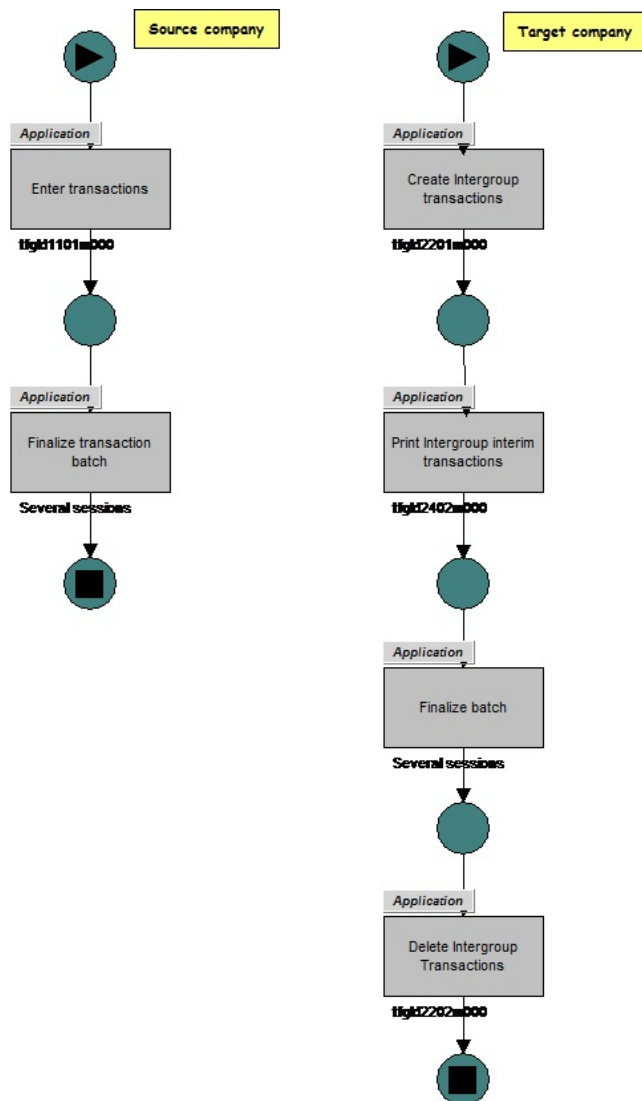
Source company

Application

Enter transactions

tfgld1101m000

Application

Finalize transaction batch

Several sessions

Target company

Application

Create Intergroup transactions

tfgld2201m000

Application

Print Intergroup interim transactions

tfgld2402m000

Application

Finalize batch

Several sessions

Application

Delete Intergroup Transactions

tfgld2202m000